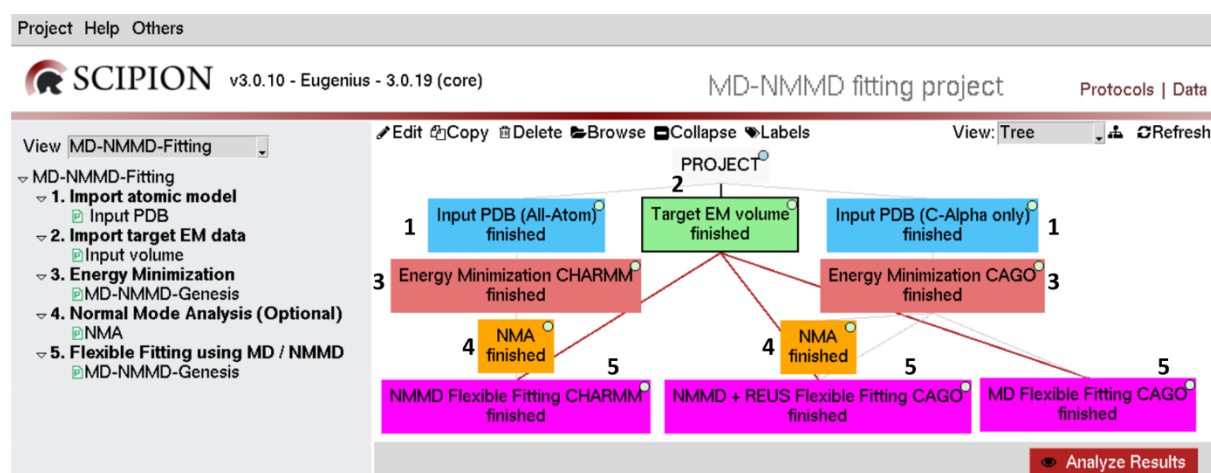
Project Help Others

SCIPION v3.0.10 - Eugenius - 3.0.19 (core)

MD-NMMD fitting project

Protocols | Data

View MD-NMMD-Fitting

MD-NMMD-Fitting
1. Import atomic model
Input PDB
2. Import target EM data
Input volume
3. Energy Minimization
MD-NMMD-Genesis
4. Normal Mode Analysis (Optional)
NMA
5. Flexible Fitting using MD / NMMD
MD-NMMD-Genesis

Edit Copy Delete Browse Collapse Labels

View: Tree

Refresh

PROJECT

2

1

Input PDB (All-Atom) finished

Target EM volume finished

Input PDB (C-Alpha only) finished

1

3

Energy Minimization CHARMM finished

Energy Minimization CAGO finished

3

4

NMA finished

5

4

NMA finished

5

5

NMMD Flexible Fitting CHARMM finished

NMMD + REUS Flexible Fitting CAGO finished

MD Flexible Fitting CAGO finished

Analyze Results